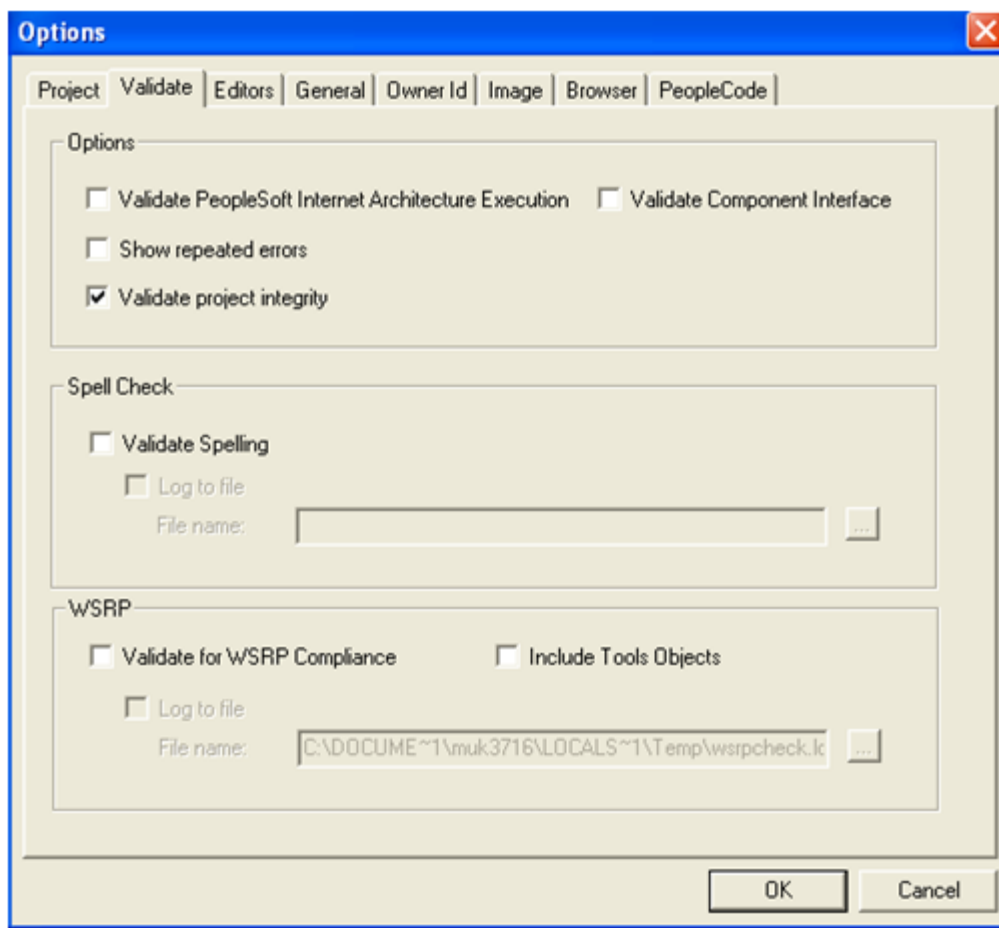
Options

Project | Validate | Editors | General | Owner Id | Image | Browser | PeopleCode

Options

Validate PeopleSoft Internet Architecture Execution

Validate Component Interface

Show repeated errors

Validate project integrity

Spell Check

Validate Spelling

Log to file

File name:

...

WSRP

Validate for WSRP Compliance

Include Tools Objects

Log to file

File name: C:\DOCUME~1\muk3716\LOCALS~1\Temp\wsrpcheck.lo

...

OK

Cancel